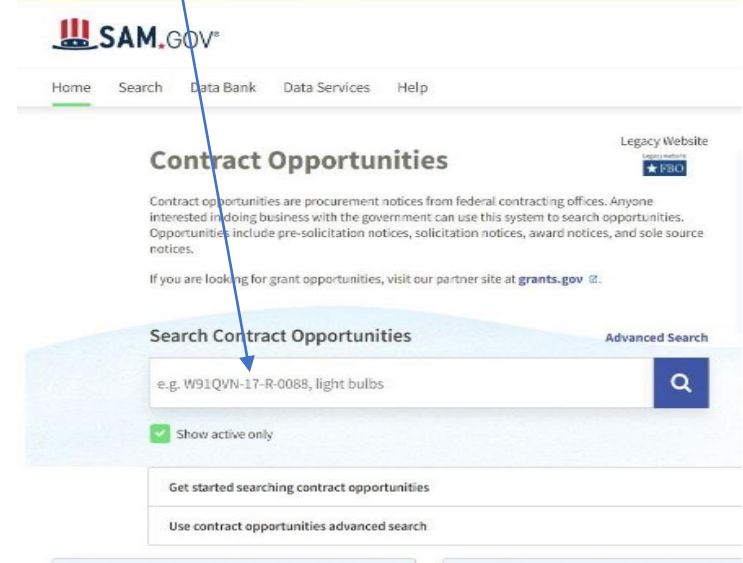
SAM.GOV

Home Search Data Bank Data Services Help

Legacy Website
Legacy website
★FBO

Contract Opportunities

Contract opportunities are procurement notices from federal contracting offices. Anyone interested in doing business with the government can use this system to search opportunities. Opportunities include pre-solicitation notices, solicitation notices, award notices, and sole source notices.

If you are looking for grant opportunities, visit our partner site at grants.gov.

Search Contract Opportunities

Advanced Search

e.g. W91QVN-17-R-0088, light bulbs

Show active only

Get started searching contract opportunities

Use contract opportunities advanced search